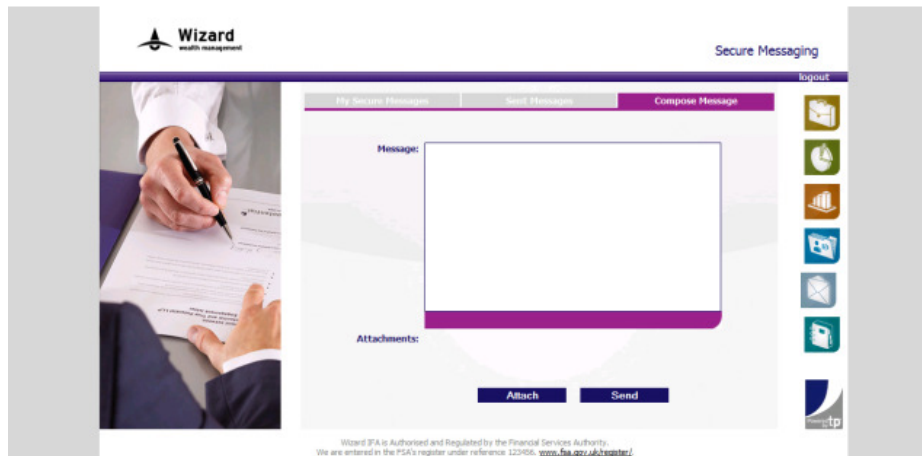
Wizard
wealth management

Secure Messaging

logout

My Secure Messages | Sent Messages | Compose Message

Message:

Attachments:

Attach   Send

tp

Wizard IFA is Authorised and Regulated by the Financial Services Authority.
We are entered in the FSA's register under reference 123456. www.fsa.gov.uk/register/.